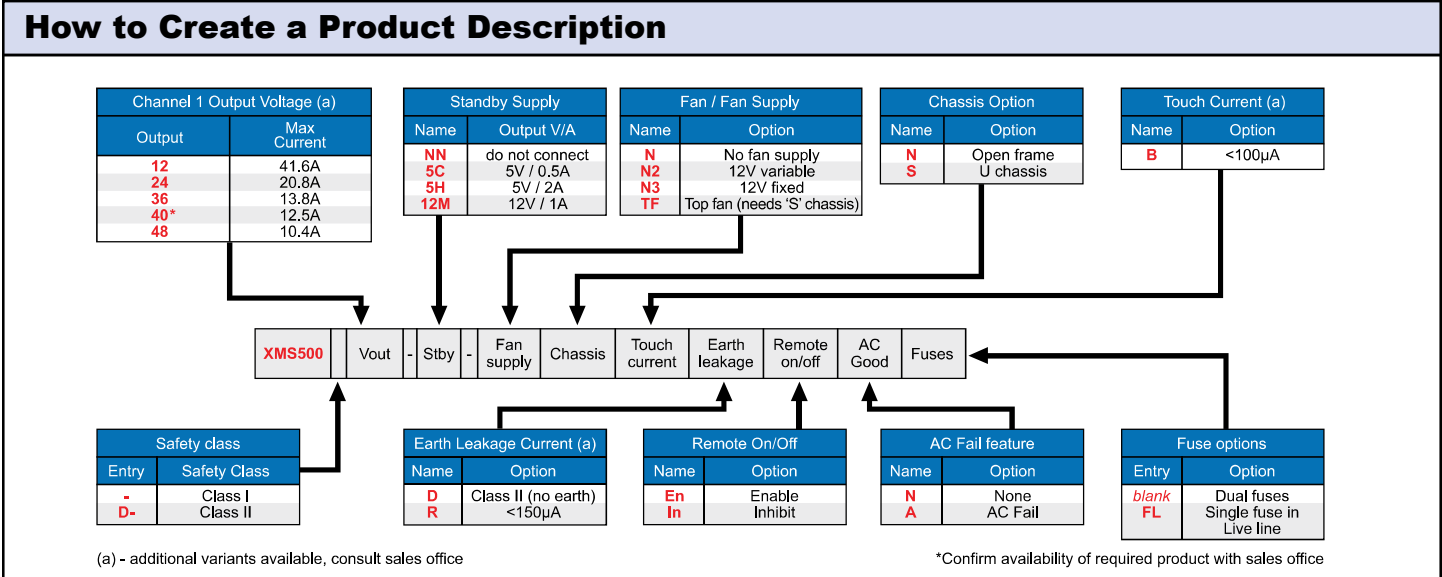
How to Create a Product Description

Channel 1 Output Voltage (a)

| Output | Max Current |
|---|---|
| 12 | 41.6A |
| 24 | 20.8A |
| 36 | 13.8A |
| 40* | 12.5A |
| 48 | 10.4A |

Standby Supply

| Name | Output V/A |
|---|---|
| NN | do not connect |
| 5C | 5V / 0.5A |
| 5H | 5V / 2A |
| 12M | 12V / 1A |

Fan / Fan Supply

| Name | Option |
|---|---|
| N | No fan supply |
| N2 | 12V variable |
| N3 | 12V fixed |
| TF | Top fan (needs 'S' chassis) |

Chassis Option

| Name | Option |
|---|---|
| N | Open frame |
| S | U chassis |

Touch Current (a)

| Name | Option |
|---|---|
| B | <100μA |

| XMS500 | | Vout | - | Stby | - | Fan supply | Chassis | Touch current | Earth leakage | Remote on/off | AC Good | Fuses |
|---|---|---|---|---|---|---|---|---|---|---|---|---|

Safety class

| Entry | Safety Class |
|---|---|
| - | Class I |
| D- | Class II |

Earth Leakage Current (a)

| Name | Option |
|---|---|
| D | Class II (no earth) |
| R | <150μA |

Remote On/Off

| Name | Option |
|---|---|
| En | Enable |
| In | Inhibit |

AC Fail feature

| Name | Option |
|---|---|
| N | None |
| A | AC Fail |

Fuse options

| Entry | Option |
|---|---|
| blank | Dual fuses |
| FL | Single fuse in Live line |

(a) - additional variants available, consult sales office

*Confirm availability of required product with sales office